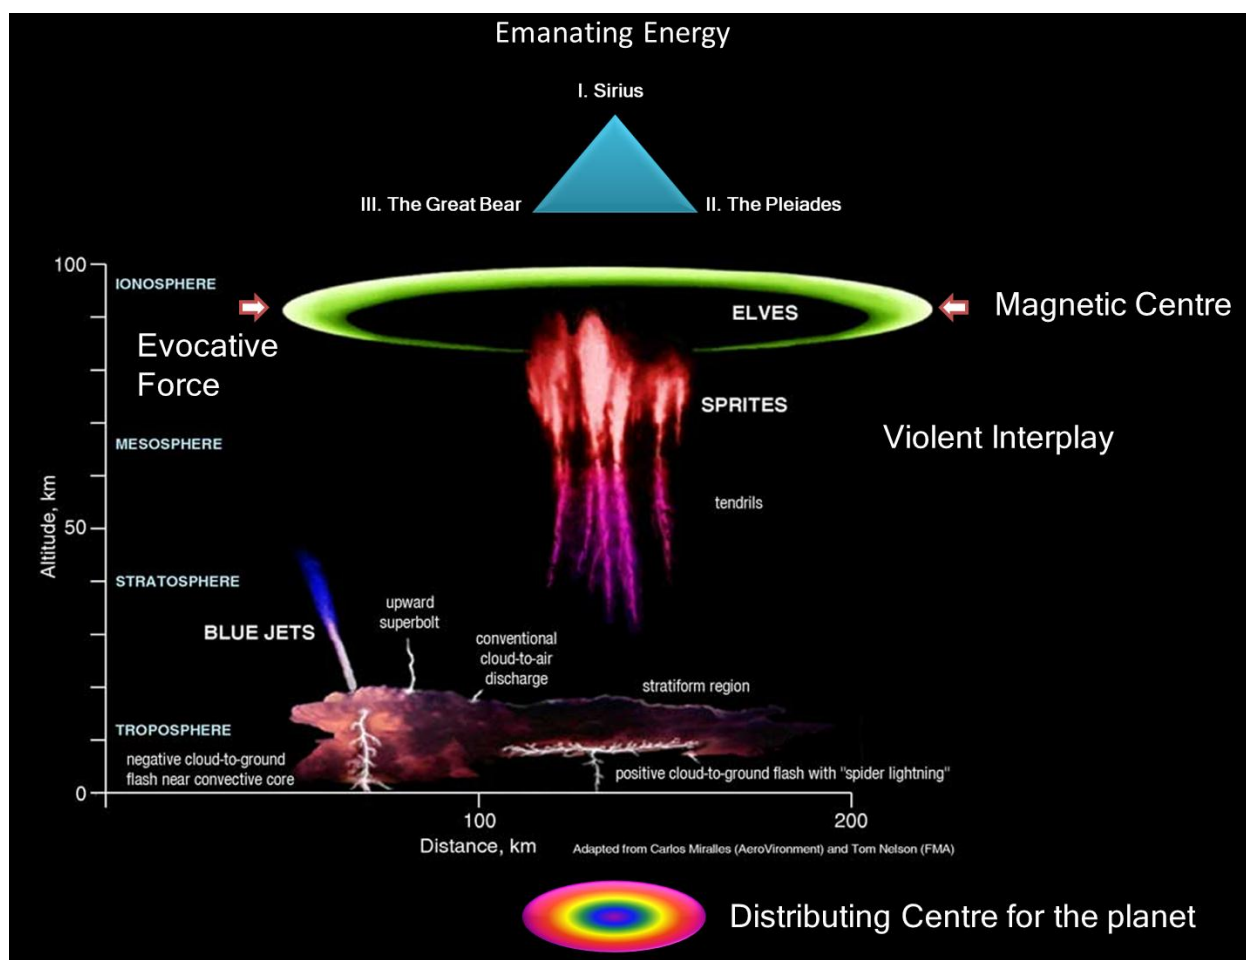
Emanating Energy

I. Sirius

III. The Great Bear

II. The Pleiades

100

IONOSPHERE

ELVES

Magnetic Centre

Evocative Force

SPRITES

MESOSPHERE

Violent Interplay

tendrils

Altitude, km

50

STRATOSPHERE

BLUE JETS

upward superbolt

conventional cloud-to-air discharge

stratiform region

TROPOSPHERE

negative cloud-to-ground flash near convective core

positive cloud-to-ground flash with "spider lightning"

0

100

200

Distance, km

Adapted from Carlos Miralles (AeroVironment) and Tom Nelson (FMA)

Distributing Centre for the planet